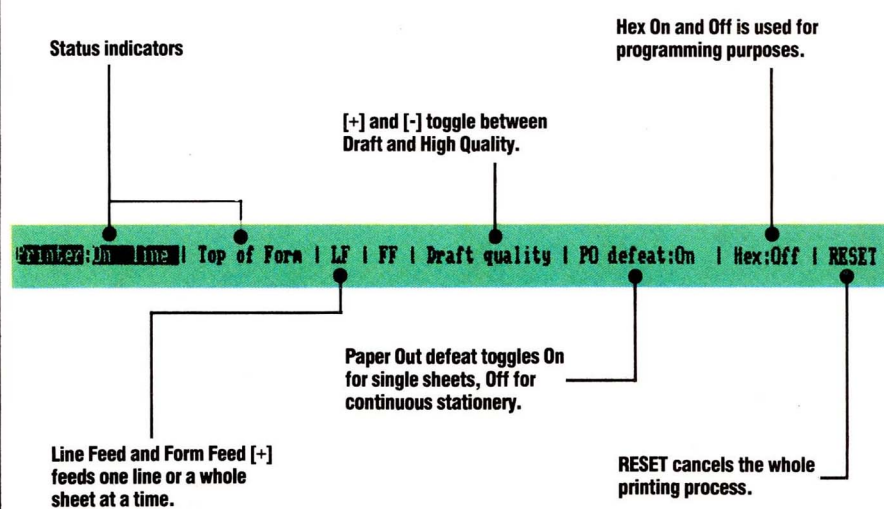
Status indicators

Hex On and Off is used for programming purposes.

[+] and [-] toggle between Draft and High Quality.

Printer:On line | Top of Form | LF | FF | Draft quality | PO defeat:On | Hex:Off | RESET

Paper Out defeat toggles On for single sheets, Off for continuous stationery.

Line Feed and Form Feed [+] feeds one line or a whole sheet at a time.

RESET cancels the whole printing process.